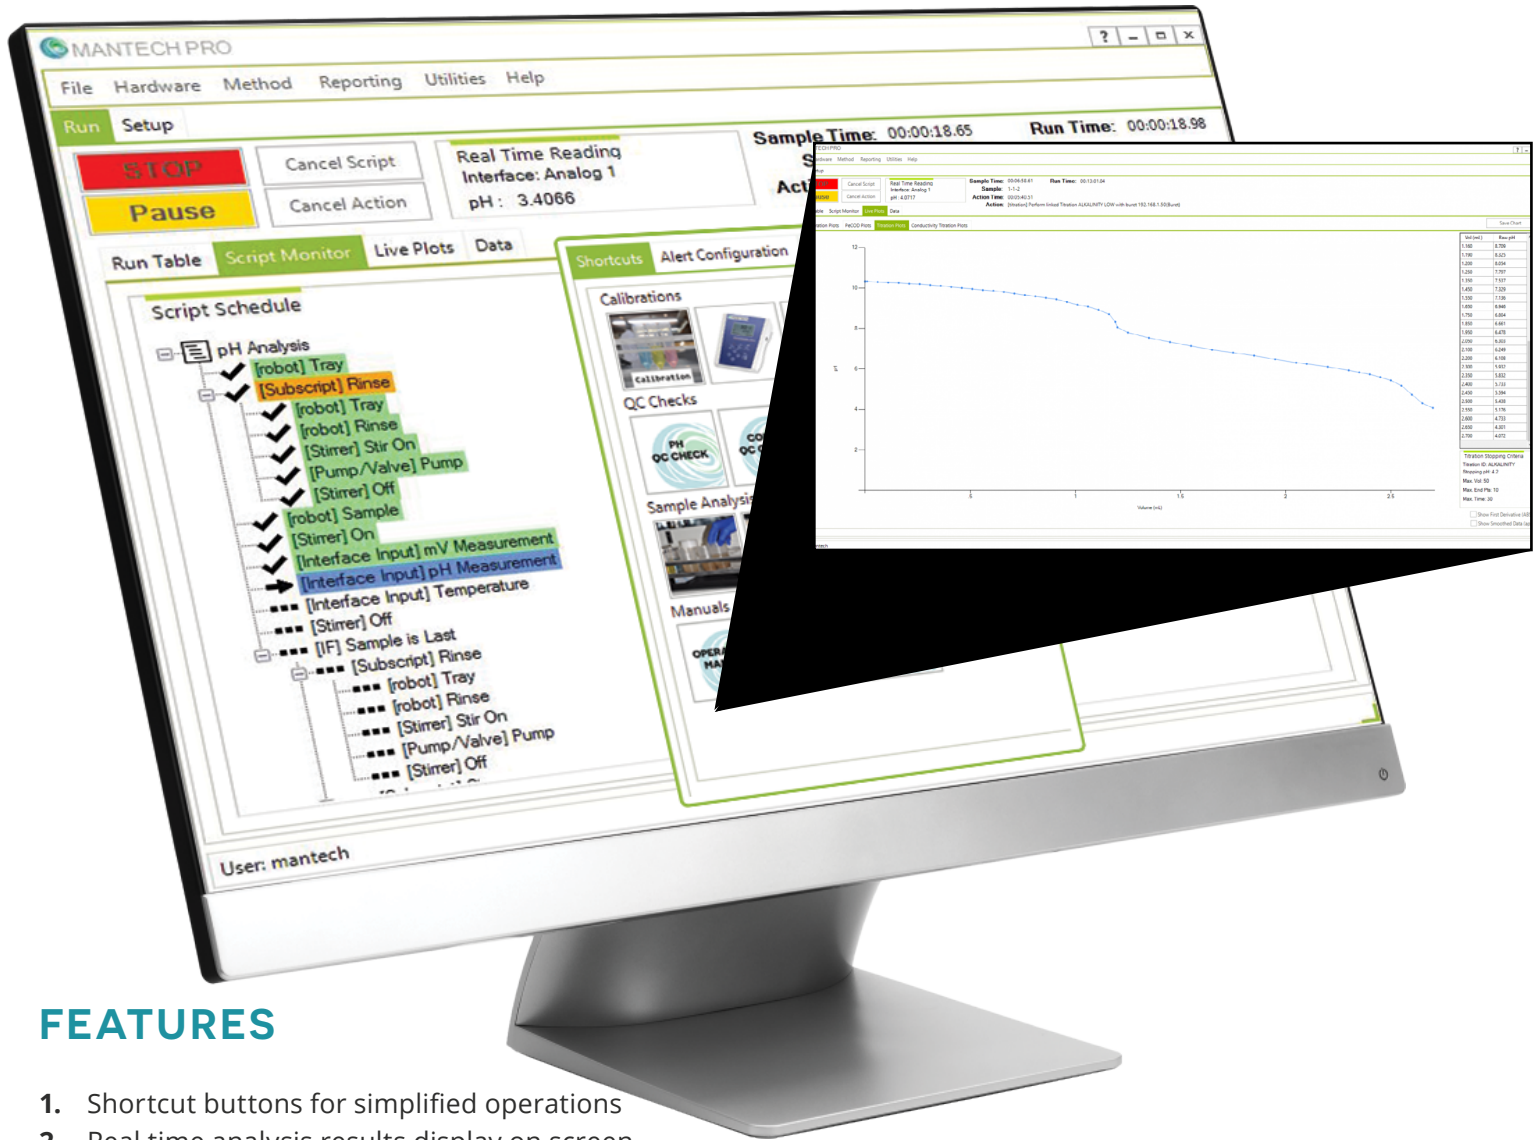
MANTECH PRO

? — □ ×

File Hardware Method Reporting Utilities Help

Run Setup

STOP
Pause

Cancel Script
Cancel Action

Real Time Reading
Interface: Analog 1
pH : 3.4066

Sample Time: 00:00:18.65
Run Time: 00:00:18.98

Run Table Script Monitor Live Plots Data

Script Schedule

pH Analysis
[robot] Tray
[Subscript] Rinse
[robot] Tray
[robot] Rinse
[Stirrer] Stir On
[Pump/Valve] Pump
[Stirrer] Off
[robot] Sample
[Stirrer] On
[Interface Input] mV Measurement
[Interface Input] pH Measurement
[Interface Input] Temperature
[Stirrer] Off
[IF] Sample is Last
[Subscript] Rinse
[robot] Tray
[robot] Rinse
[Stirrer] Stir On
[Pump/Valve] Pump
[Stirrer] Off

Shortcuts Alert Configuration

Calibrations
Calibration
QC Checks
PH QC CHECK
Sample Analysis
Manuals
OPERA MA

User: mantech

FEATURES

1. Shortcut buttons for simplified operations
2. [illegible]